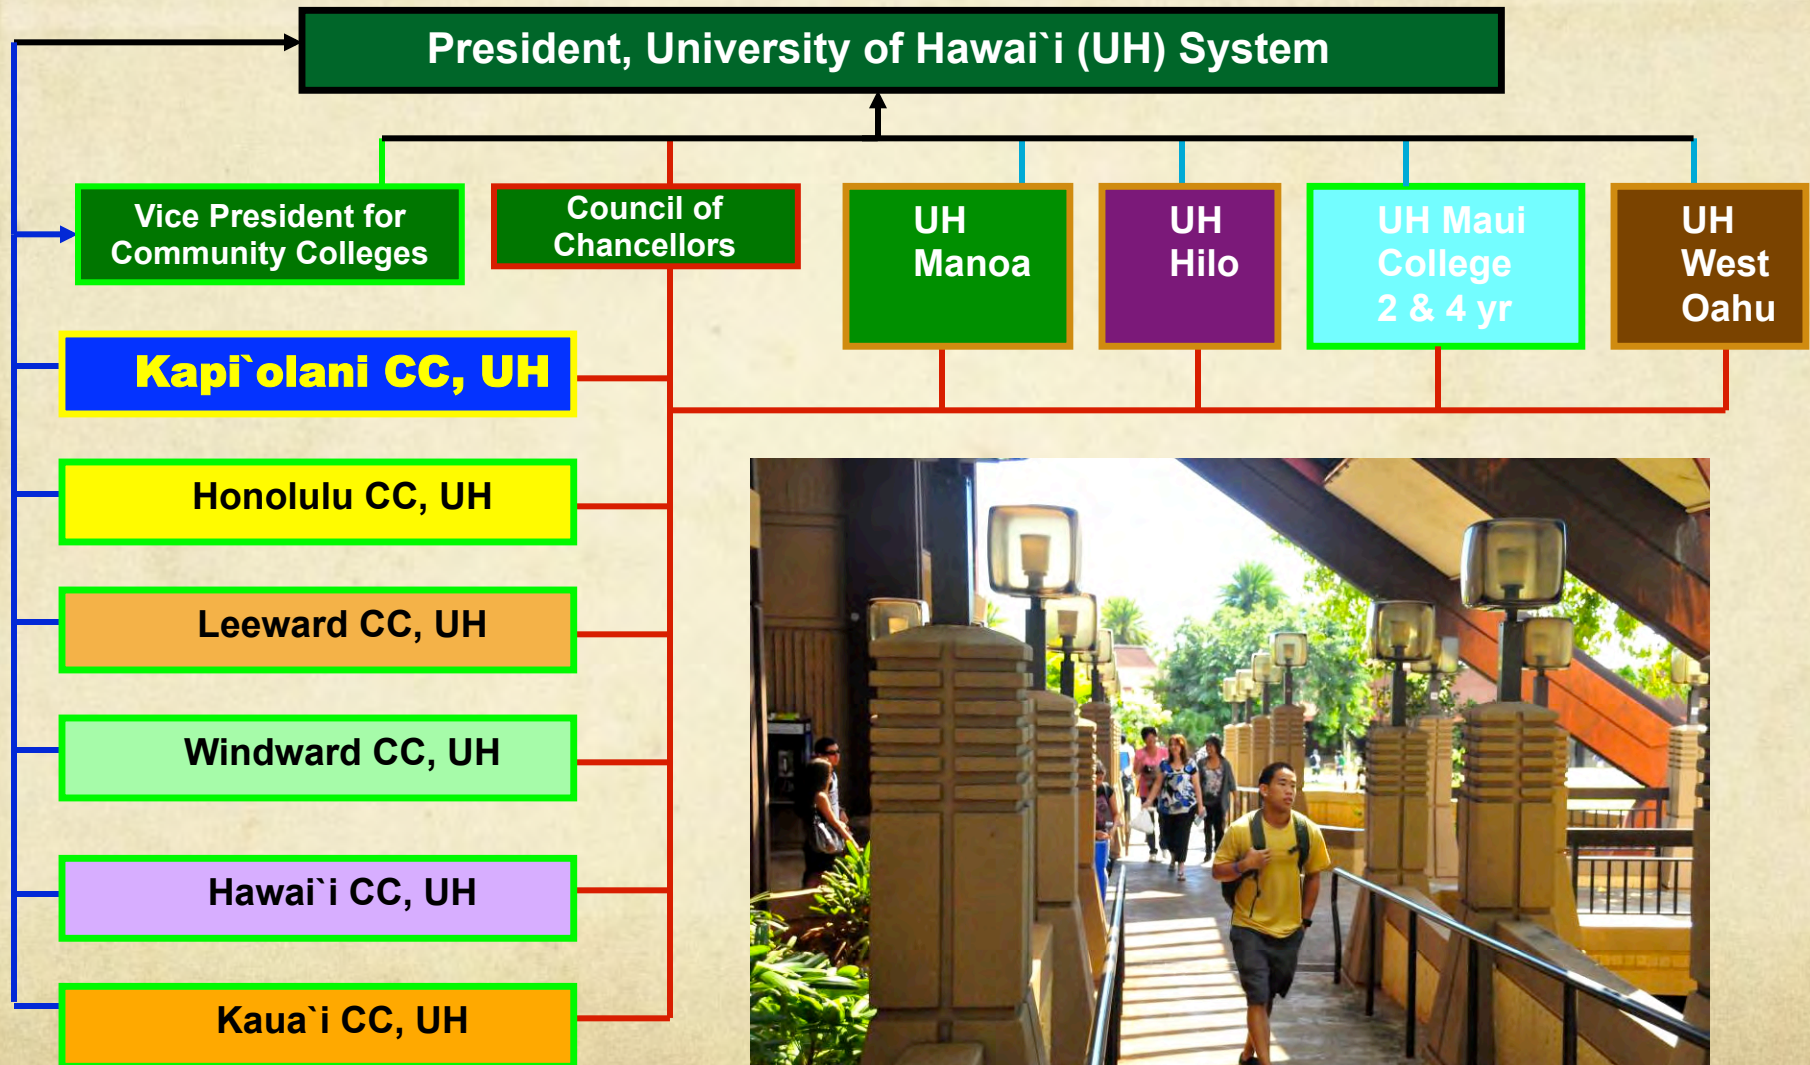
President, University of Hawai`i (UH) System

Vice President for Community Colleges

Council of Chancellors

UH Manoa

UH Hilo

UH Maui College 2 & 4 yr

UH West Oahu

Kapi`olani CC, UH

Honolulu CC, UH

Leeward CC, UH

Windward CC, UH

Hawai`i CC, UH

Kaua`i CC, UH